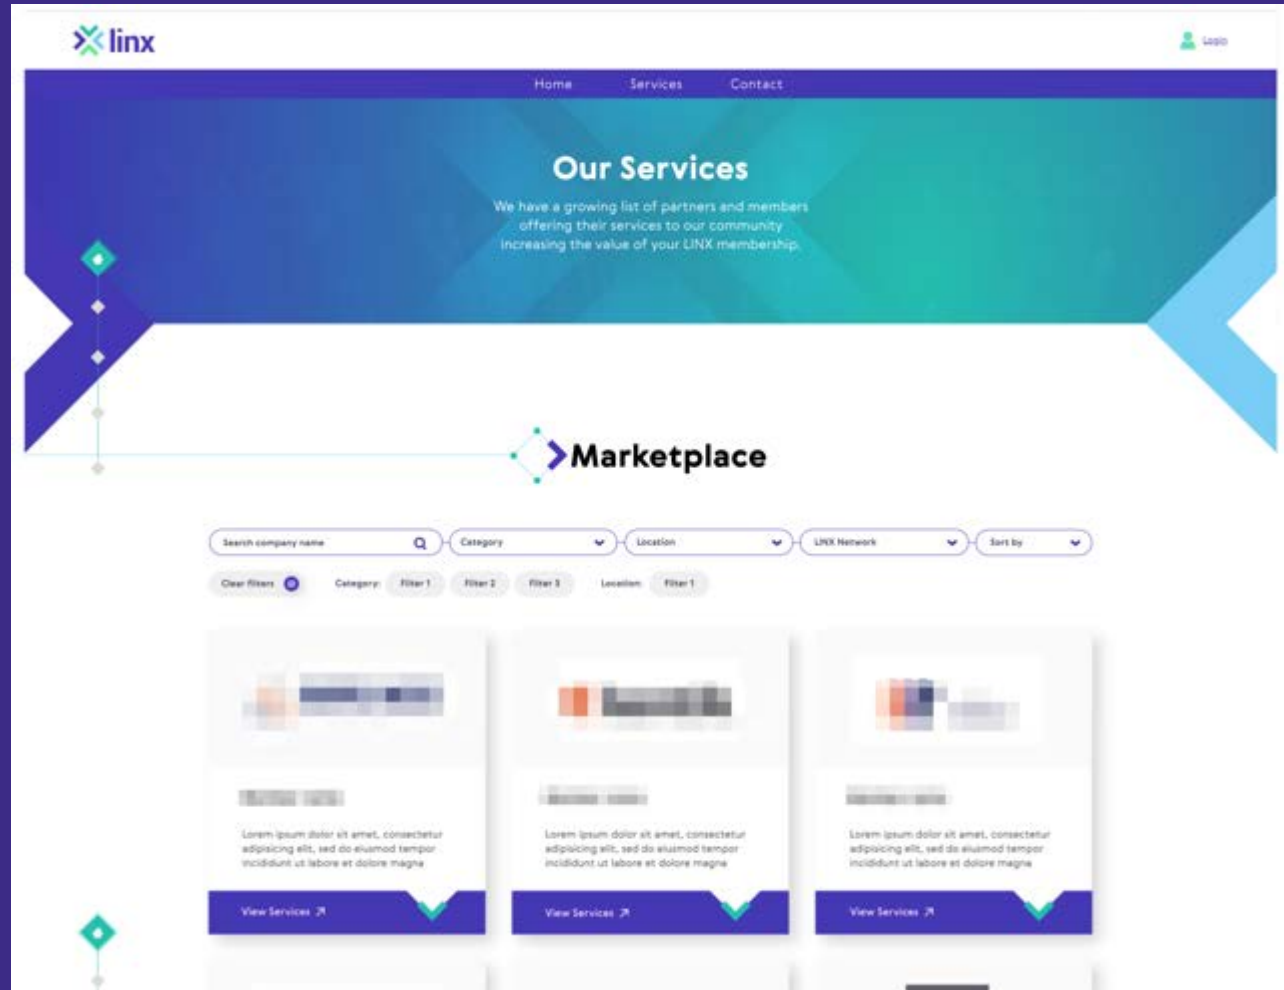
linx

Login

Home Services Contact

Our Services

We have a growing list of partners and members offering their services to our community increasing the value of your LINX membership.

Marketplace

Search company name

Category

Location

LINX Network

Sort by

Clear filters

Category: Filter 1 Filter 2 Filter 3

Location: Filter 1

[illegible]

Lorem ipsum dolor sit amet, consectetur adipiscing elit, sed do eiusmod tempor incididunt ut labore et dolore magna

View Services ↗

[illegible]

Lorem ipsum dolor sit amet, consectetur adipiscing elit, sed do eiusmod tempor incididunt ut labore et dolore magna

View Services ↗

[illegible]

Lorem ipsum dolor sit amet, consectetur adipiscing elit, sed do eiusmod tempor incididunt ut labore et dolore magna

View Services ↗